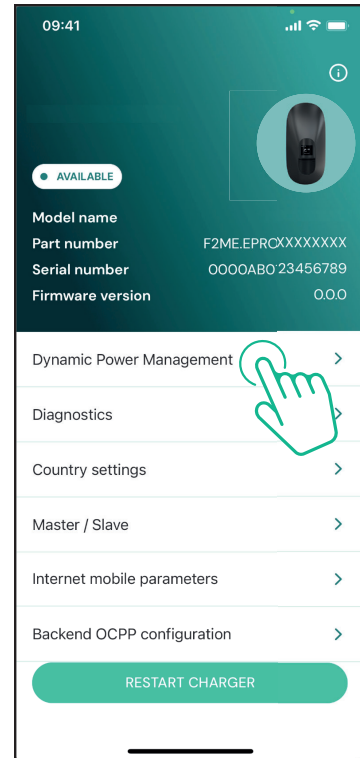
09:41

AVAILABLE

Model name
Part number F2ME.EPROXXXXXXXX
Serial number 0000AB0123456789
Firmware version 0.0.0

Dynamic Power Management
Diagnostics
Country settings
Master / Slave
Internet mobile parameters
Backend OCPP configuration

RESTART CHARGER